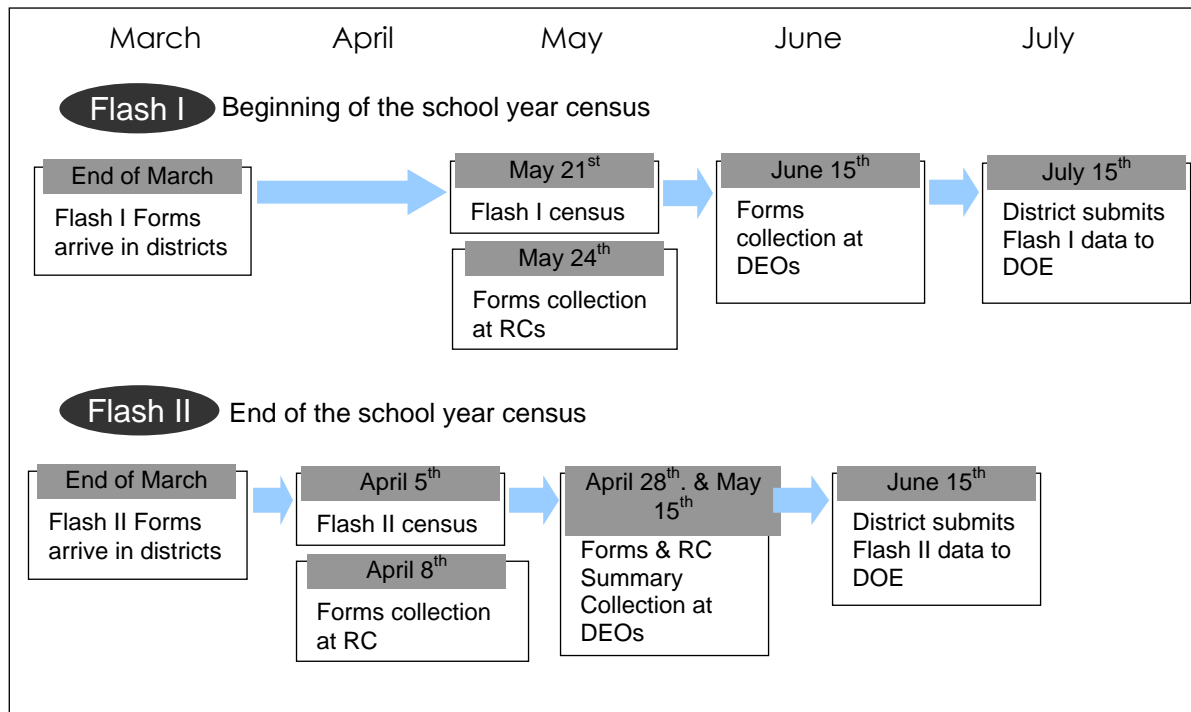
March April May June July

Flash I Beginning of the school year census

End of March
Flash I Forms arrive in districts

May 21$^{st}$
Flash I census

May 24$^{th}$
Forms collection at RCs

June 15$^{th}$
Forms collection at DEOs

July 15$^{th}$
District submits Flash I data to DOE

Flash II End of the school year census

End of March
Flash II Forms arrive in districts

April 5$^{th}$
Flash II census

April 8$^{th}$
Forms collection at RC

April 28$^{th}$. & May 15$^{th}$
Forms & RC Summary Collection at DEOs

June 15$^{th}$
District submits Flash II data to DOE